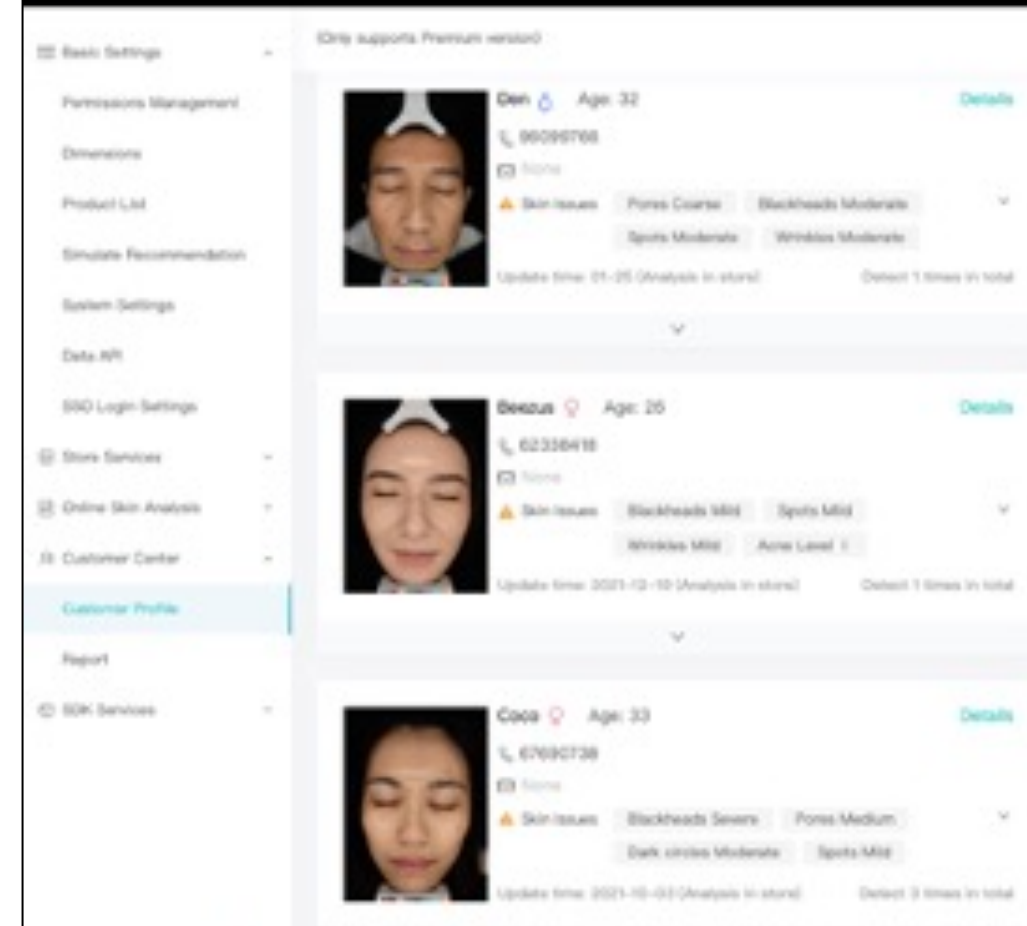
Basic Settings

Permissions Management

Dimensions

Product List

Simulate Recommendation

System Settings

Data API

SSO Login Settings

Store Services

Online Skin Analysis

Customer Center

Customer Profile

Report

SDK Services

(Only supports Premium version)

Den Age: 32

Details

98098768

None

Skin Issues Pores Coarse Blackheads Moderate Spots Moderate Wrinkles Moderate

Update time: 01-25 (Analysis in store)

Detect 1 times in total

Beezus Age: 26

Details

62338418

None

Skin Issues Blackheads Mild Spots Mild Wrinkles Mild Acne Level 1

Update time: 2021-12-10 (Analysis in store)

Detect 1 times in total

Coco Age: 33

Details

67690738

None

Skin Issues Blackheads Severe Pores Medium Dark circles Moderate Spots Mild

Update time: 2021-10-03 (Analysis in store)

Detect 3 times in total